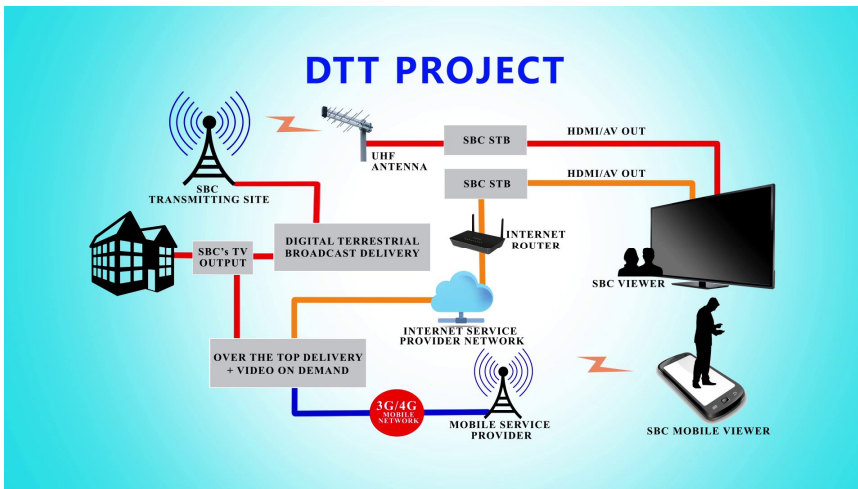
DTT PROJECT

SBC TRANSMITTING SITE

UHF ANTENNA

SBC STB

HDMI/AV OUT

SBC STB

HDMI/AV OUT

SBC's TV OUTPUT

DIGITAL TERRESTRIAL BROADCAST DELIVERY

INTERNET ROUTER

SBC VIEWER

INTERNET SERVICE PROVIDER NETWORK

OVER THE TOP DELIVERY + VIDEO ON DEMAND

3G/4G MOBILE NETWORK

MOBILE SERVICE PROVIDER

SBC MOBILE VIEWER